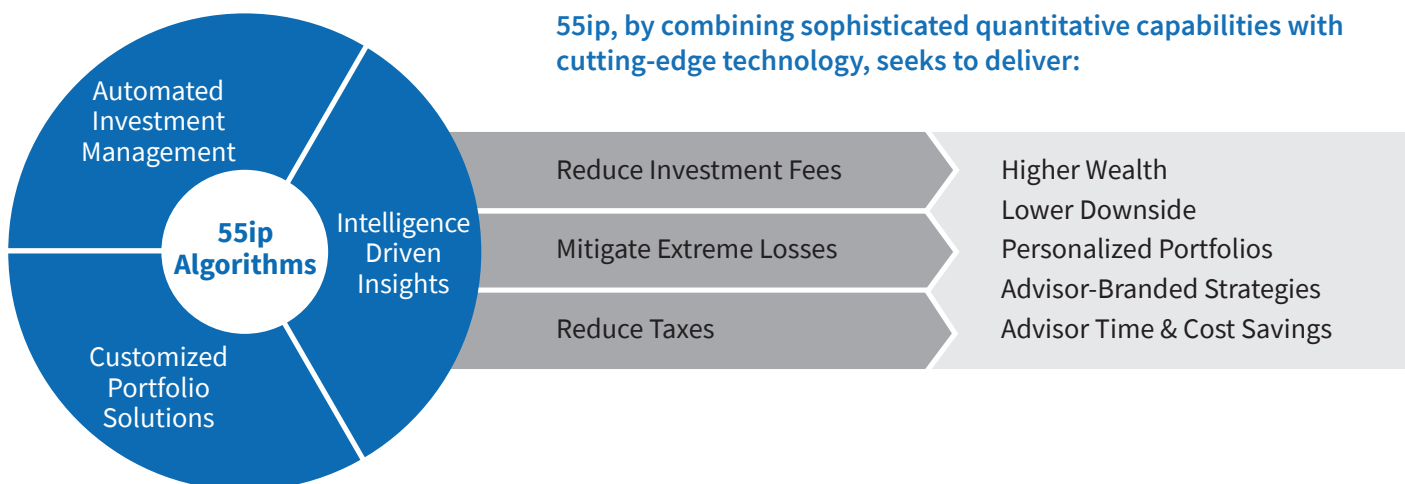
55ip, by combining sophisticated quantitative capabilities with cutting-edge technology, seeks to deliver:

Automated Investment Management

55ip Algorithms

Intelligence Driven Insights

Customized Portfolio Solutions

Reduce Investment Fees

Mitigate Extreme Losses

Reduce Taxes

Higher Wealth
Lower Downside
Personalized Portfolios
Advisor-Branded Strategies
Advisor Time & Cost Savings